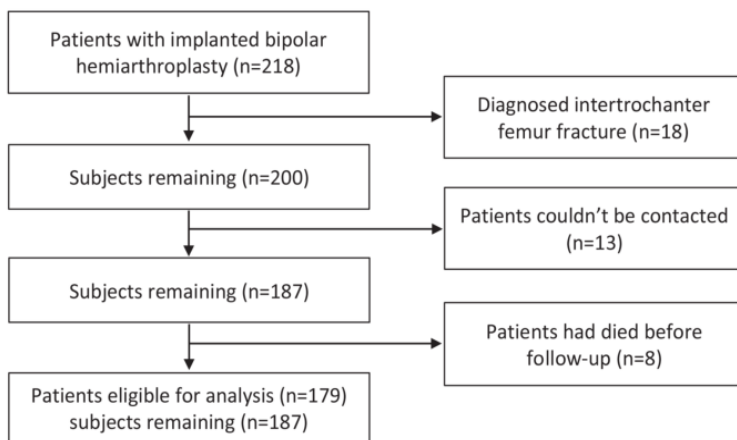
Patients with implanted bipolar hemiarthroplasty (n=218)

Diagnosed intertrochanter femur fracture (n=18)

Subjects remaining (n=200)

Patients couldn't be contacted (n=13)

Subjects remaining (n=187)

Patients had died before follow-up (n=8)

Patients eligible for analysis (n=179) subjects remaining (n=187)